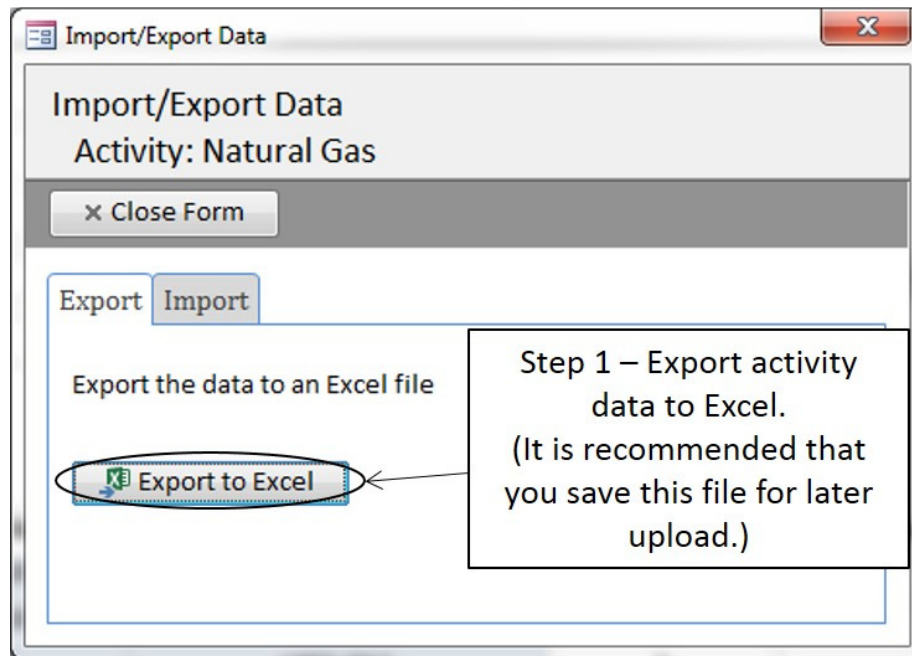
Import/Export Data

Import/Export Data
Activity: Natural Gas

× Close Form

Export
Import

Export the data to an Excel file

Export to Excel

Step 1 – Export activity data to Excel.
(It is recommended that you save this file for later upload.)